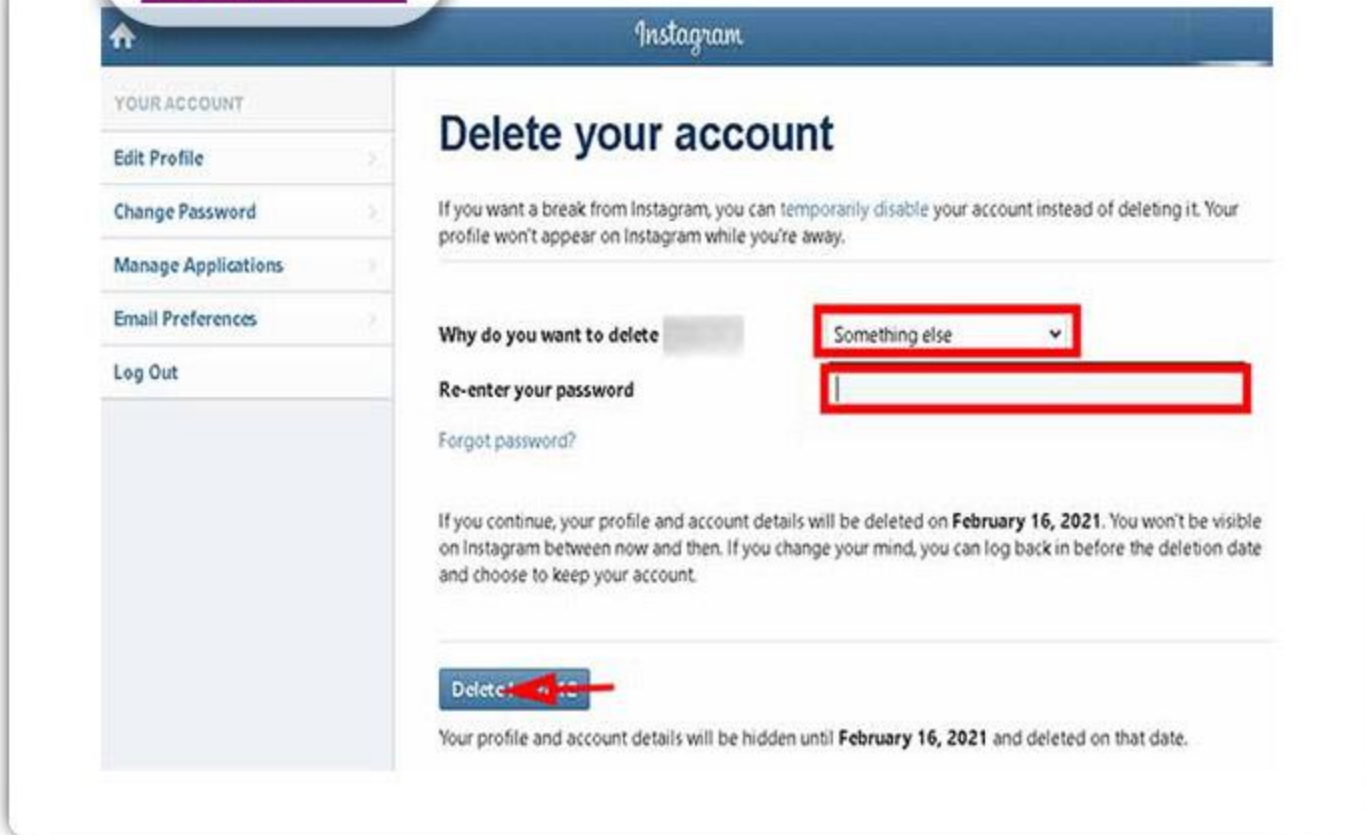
Instagram

YOUR ACCOUNT

Edit Profile

Change Password

Manage Applications

Email Preferences

Log Out

Delete your account

If you want a break from Instagram, you can temporarily disable your account instead of deleting it. Your profile won't appear on Instagram while you're away.

Why do you want to delete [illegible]

Something else

Re-enter your password

Forgot password?

If you continue, your profile and account details will be deleted on **February 16, 2021**. You won't be visible on Instagram between now and then. If you change your mind, you can log back in before the deletion date and choose to keep your account.

Delete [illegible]

Your profile and account details will be hidden until **February 16, 2021** and deleted on that date.